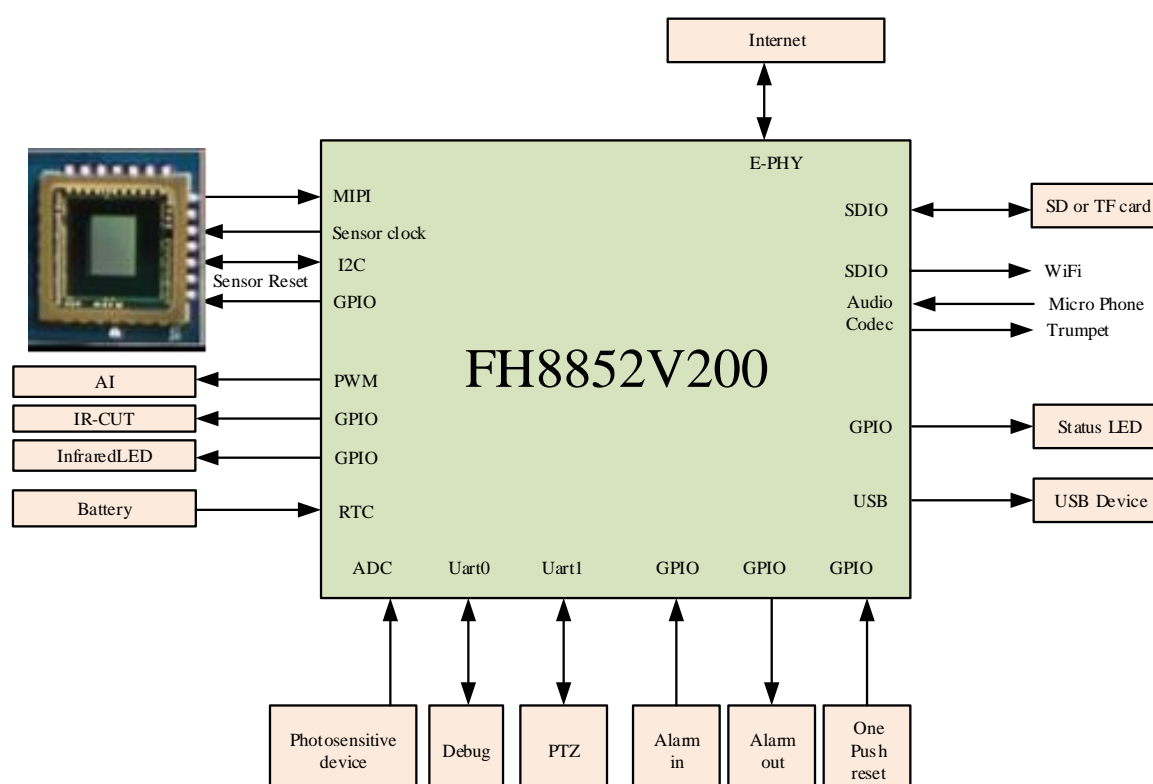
Internet

E-PHY

MIPI
Sensor clock
I2C
Sensor Reset
GPIO

SDIO
SD or TF card
SDIO
WiFi
Audio Codec
Micro Phone
Trumpet

FH8852V200

AI
PWM
IR-CUT
GPIO
InfraredLED
GPIO
Battery
RTC

GPIO
Status LED
USB
USB Device

ADC
Uart0
Uart1
GPIO
GPIO
GPIO

Photosensitive device
Debug
PTZ
Alarm in
Alarm out
One Push reset